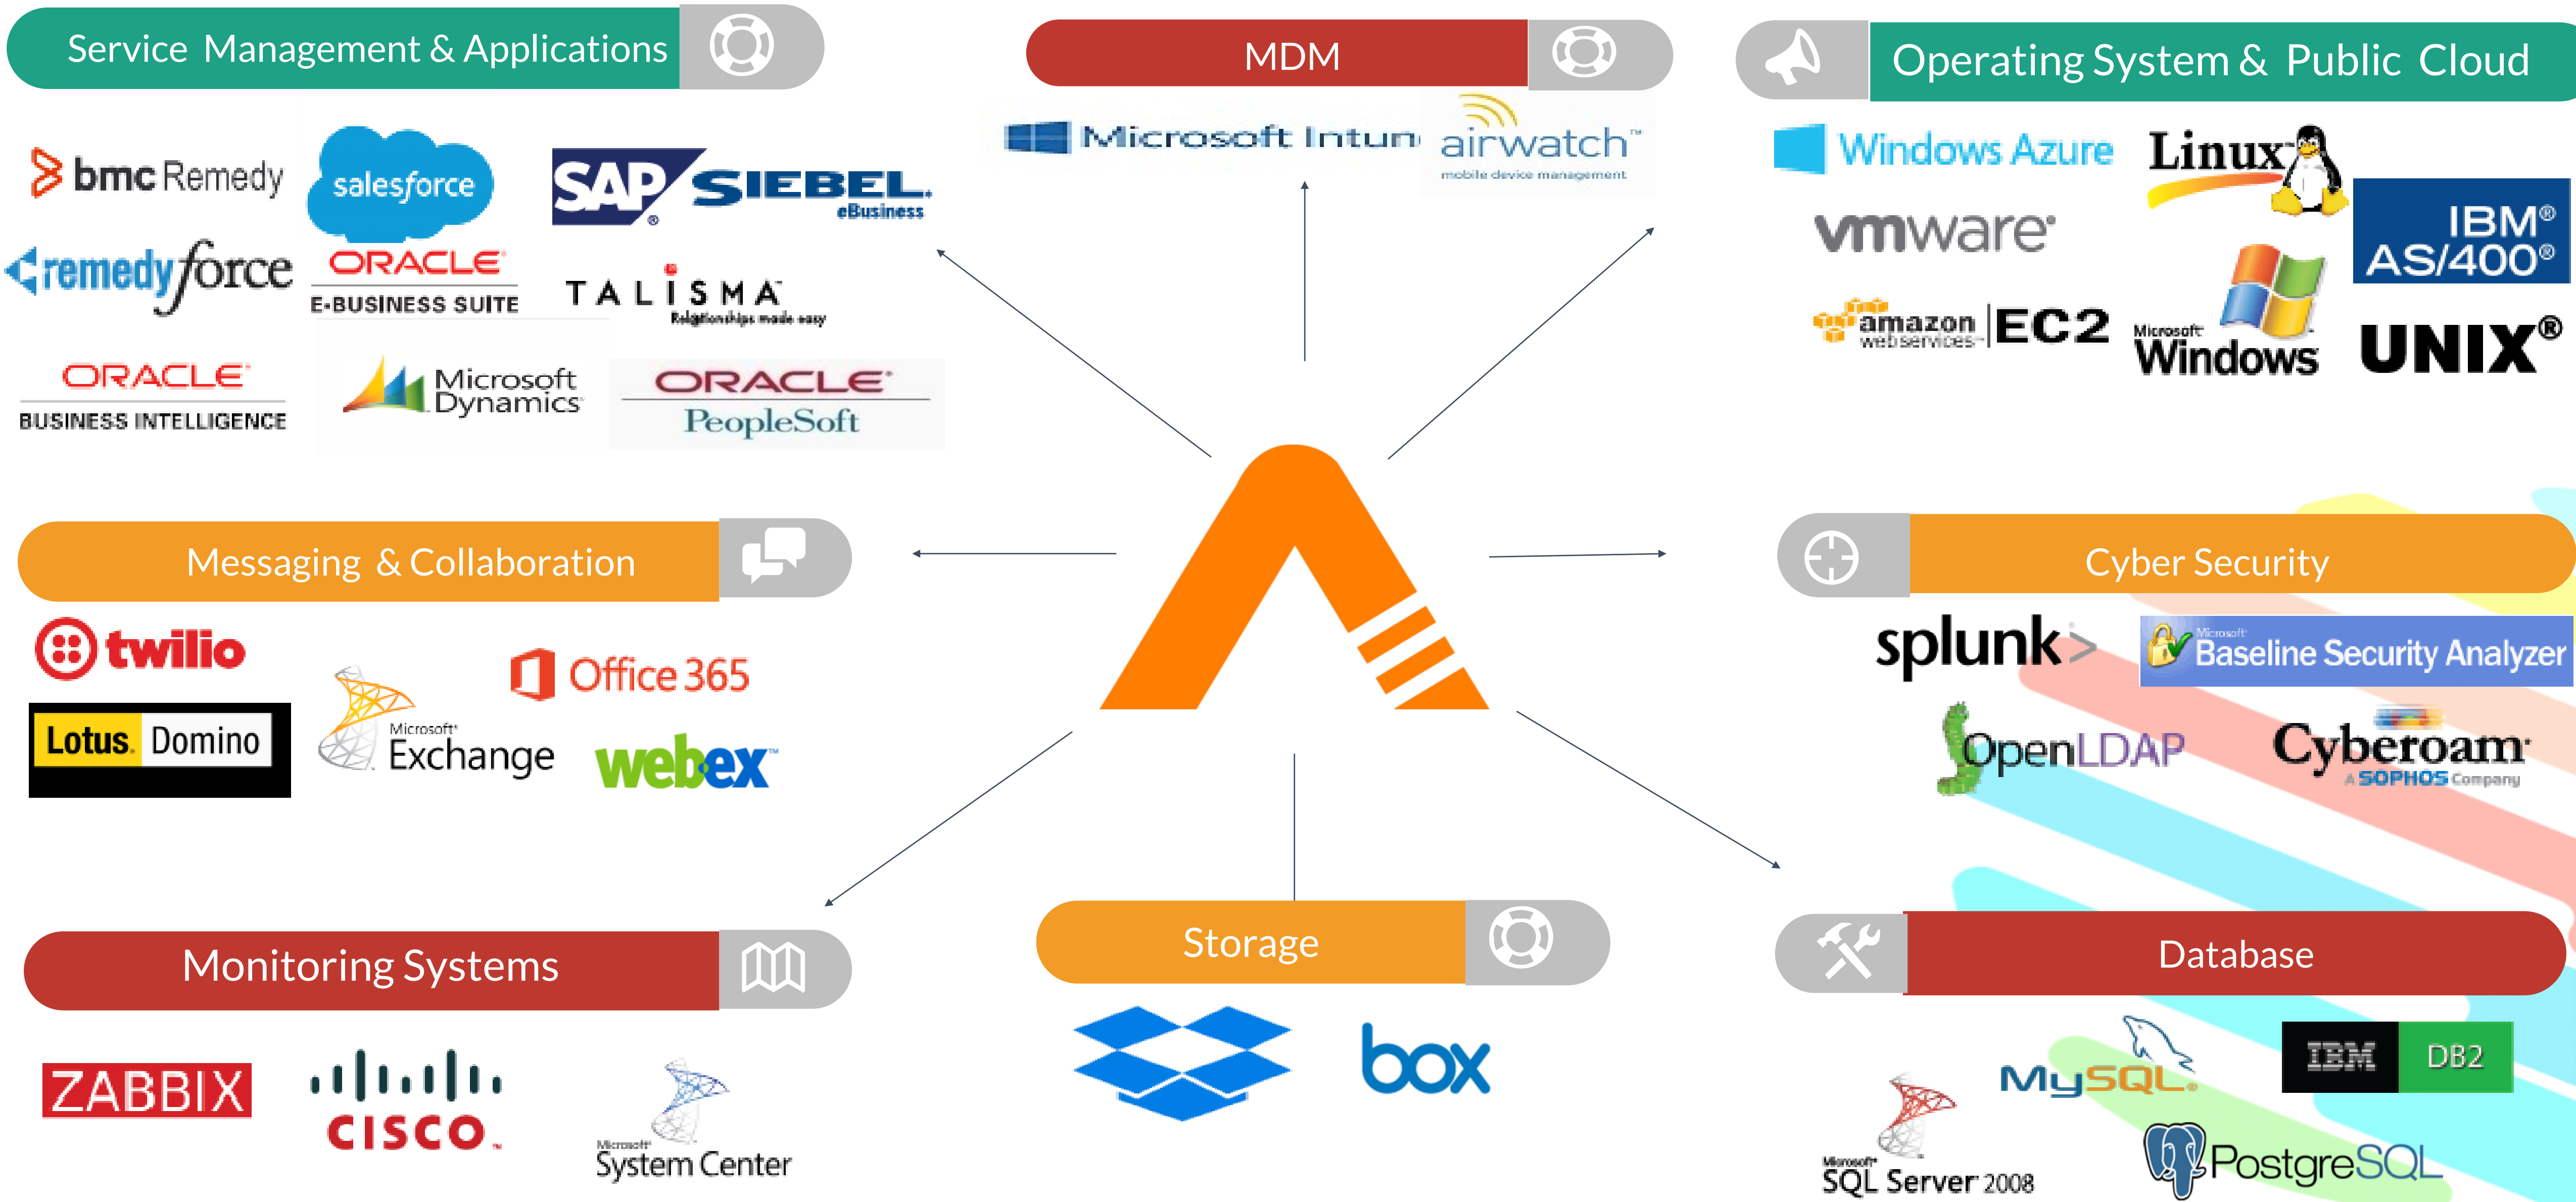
Service Management & Applications

bmc Remedy

salesforce

SAP SIEBEL eBusiness

remedyforce

ORACLE E-BUSINESS SUITE

TALISMA Relationships made easy

ORACLE BUSINESS INTELLIGENCE

Microsoft Dynamics

ORACLE PeopleSoft

MDM

Microsoft Intun

airwatch mobile device management

Operating System & Public Cloud

Windows Azure

Linux

vmware

IBM® AS/400®

amazon webservices EC2

Microsoft Windows

UNIX®

Messaging & Collaboration

twilio

Office 365

Lotus. Domino

Microsoft Exchange

webex

Cyber Security

splunk>

Microsoft Baseline Security Analyzer

OpenLDAP

Cyberoam A SOPHOS Company

Monitoring Systems

ZABBIX

CISCO.

Microsoft System Center

Storage

box

Database

MySQL.

IBM DB2

Microsoft SQL Server 2008

PostgreSQL